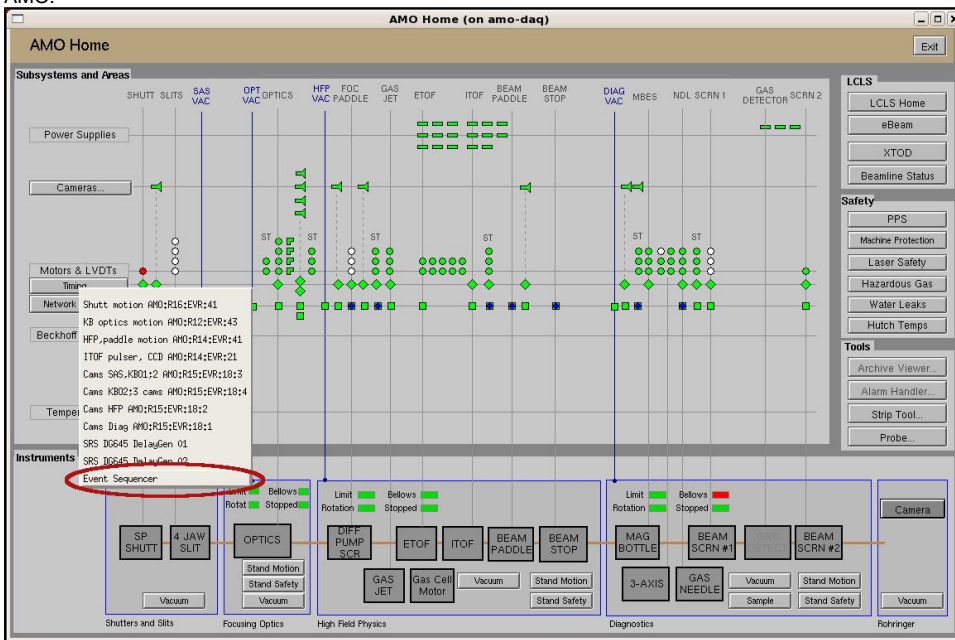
AMO:

AMO Home (on amo-daq)

AMO Home

Exit

Subsystems and Areas

SHUTT SLITS SAS VAC OPT VAC OPTICS HFP VAC FOC PADDLE GAS JET ETOF ITOF BEAM PADDLE BEAM STOP DIAG VAC MBES NDL SCRN 1 GAS DETECTOR SCRN 2

Power Supplies

Cameras...

ST ST ST ST ST ST

Motors & LVDTs

Timing

Network

Shutt motion AMO:R16:EVR:41
KB optics motion AMO:R12:EVR:43
HFP,paddle motion AMO:R14:EVR:41
ITOF pulser, CCD AMO:R14:EVR:21
Cams SAS,KB01:2 AMO:R15:EVR:18:3
Cams KB02:3 cams AMO:R15:EVR:18:4
Cams HFP AMO:R15:EVR:18:2
Cams Diag AMO:R15:EVR:18:1
SRS DG645 DelayGen 01
SRS DG645 DelayGen 02
Event Sequencer

Beckhoff

Temper

LCLS

LCLS Home

eBeam

XTOD

Beamline Status

Safety

PPS

Machine Protection

Laser Safety

Hazardous Gas

Water Leaks

Hutch Temps

Tools

Archive Viewer...

Alarm Handler...

Strip Tool...

Probe...

Instruments

Limit Bellows
Rotat Stopped

Limit Bellows
Rotation Stopped

Limit Bellows
Rotation Stopped

SP SHUTT

4 JAW SLIT

OPTICS

DIFF PUMP SCR

ETOF

ITOF

BEAM PADDLE

BEAM STOP

MAG BOTTLE

BEAM SCRN #1

GAS DETECT

BEAM SCRN #2

Camera

Stand Motion

Stand Safety

GAS JET

Gas Cell Motor

Vacuum

Stand Motion

Stand Safety

3-AXIS

GAS NEEDLE

Vacuum

Stand Motion

Vacuum

Vacuum

Sample

Stand Safety

Vacuum

Shutters and Slits

Focusing Optics

High Field Physics

Diagnostics

Rohringer